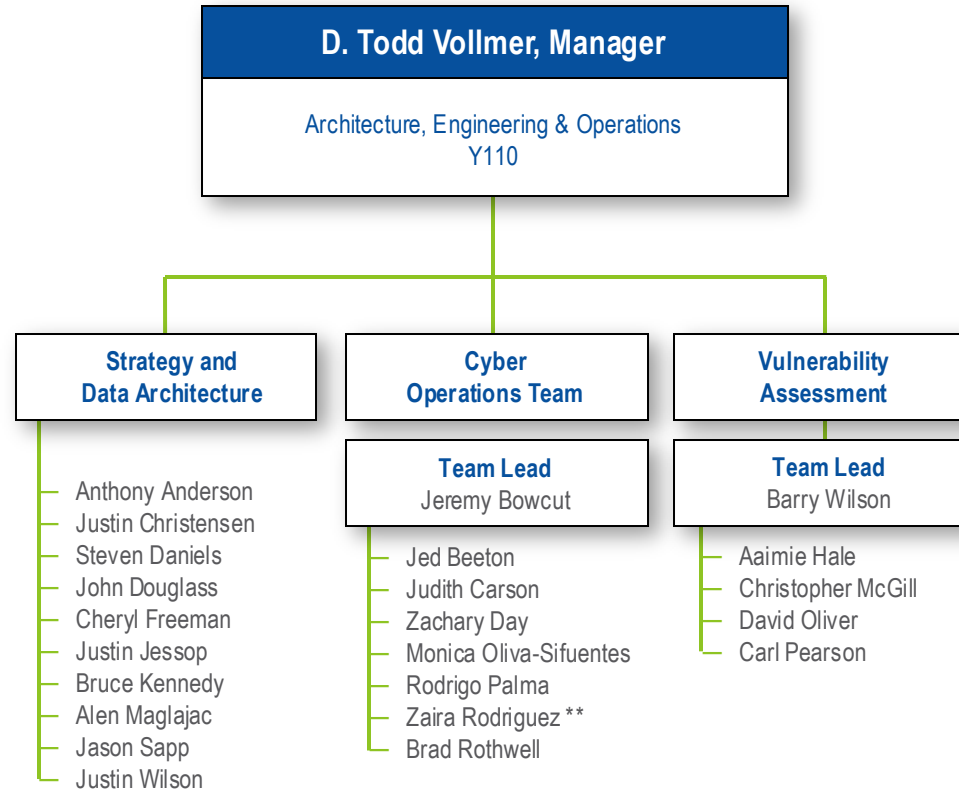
D. Todd Vollmer, Manager

Architecture, Engineering & Operations
Y110

Strategy and Data Architecture

Anthony Anderson
Justin Christensen
Steven Daniels
John Douglass
Cheryl Freeman
Justin Jessop
Bruce Kennedy
Alen Maglajac
Jason Sapp
Justin Wilson

Cyber Operations Team

Team Lead
Jeremy Bowcut

Jed Beeton
Judith Carson
Zachary Day
Monica Oliva-Sifuentes
Rodrigo Palma
Zaira Rodriguez **
Brad Rothwell

Vulnerability Assessment

Team Lead
Barry Wilson

Aaimie Hale
Christopher McGill
David Oliver
Carl Pearson